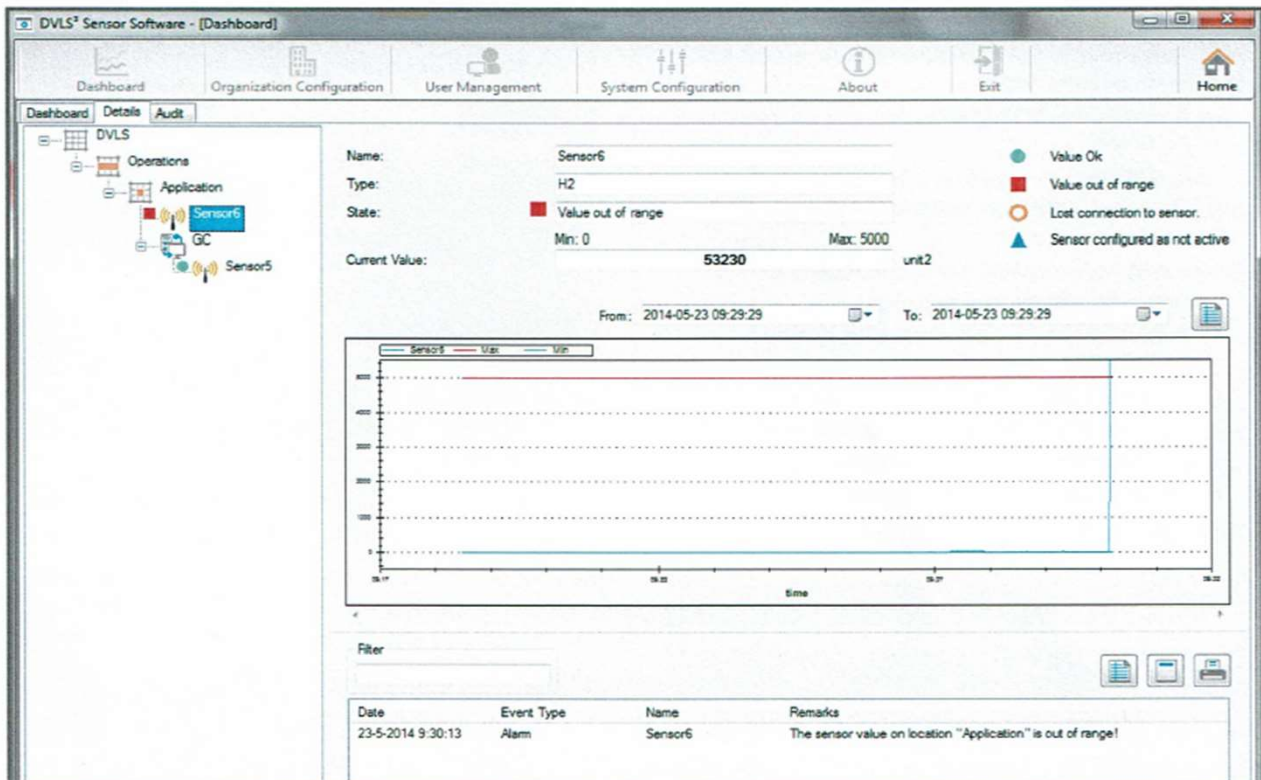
DVLS² Sensor Software - [Dashboard]

Dashboard Organization Configuration User Management System Configuration About Exit Home

Dashboard Details Audit

DVLS
Operations
Application
Sensor6
GC
Sensor5

Name: Sensor6
Type: H2
State: Value out of range
Min: 0 Max: 5000
Current Value: 53230 unit2

Value Ok
Value out of range
Lost connection to sensor.
Sensor configured as not active

From: 2014-05-23 09:29:29 To: 2014-05-23 09:29:29

Sensor6 Max Min

5000
4000
3000
2000
1000
0

time

Filter

| Date | Event Type | Name | Remarks |
|---|---|---|---|
| 23-5-2014 9:30:13 | Alarm | Sensor6 | The sensor value on location "Application" is out of range! |